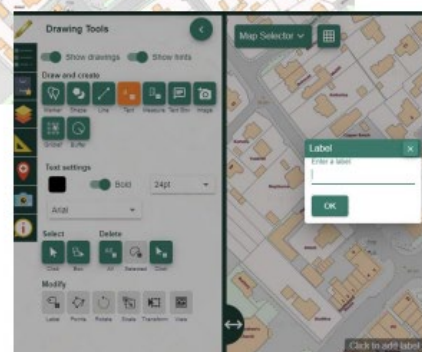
Drawing Tools

Show drawings Show hints

Draw and create

Marker Shape Line Text Measure Text Box Image

Gridref Buffer

Text settings

Bold 24pt

Arial

Select

Click Box

Delete

All Selected Click

Modify

Label Points Rotate Scale Transform View

Map Selector

Label

Enter a label

OK

Click to add label